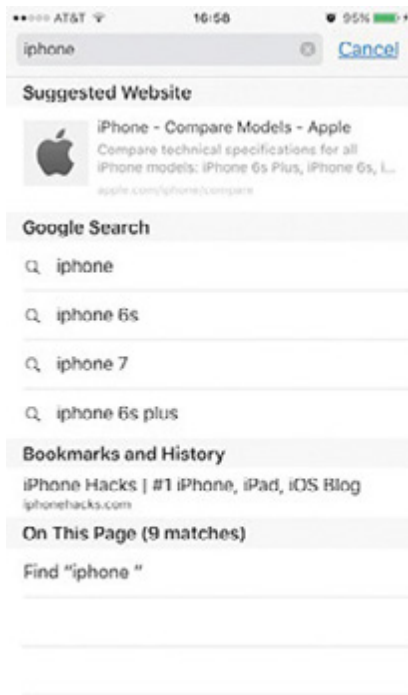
••••○ AT&T
16:56
95%

iphone
Cancel

Suggested Website

iPhone - Compare Models - Apple
Compare technical specifications for all iPhone models: iPhone 6s Plus, iPhone 6s, i...
apple.com/iphone/compare

Google Search

iphone

iphone 6s

iphone 7

iphone 6s plus

Bookmarks and History

iPhone Hacks | #1 iPhone, iPad, iOS Blog
iphonehacks.com

On This Page (9 matches)

Find "iphone "